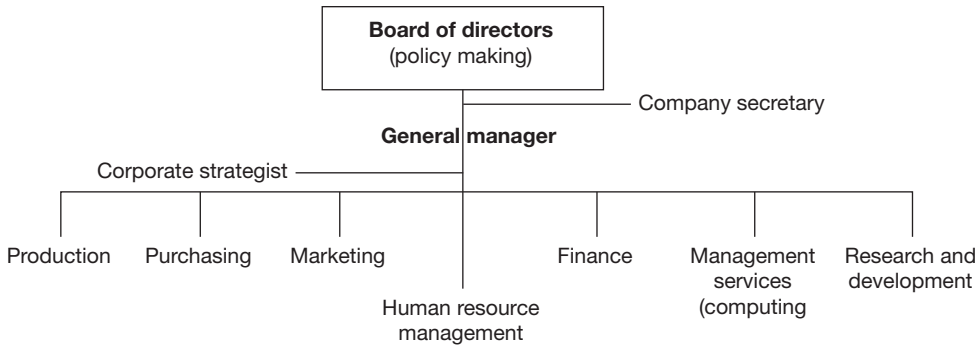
Board of directors
(policy making)

Company secretary

General manager

Corporate strategist

Production

Purchasing

Marketing

Human resource management

Finance

Management services (computing

Research and development